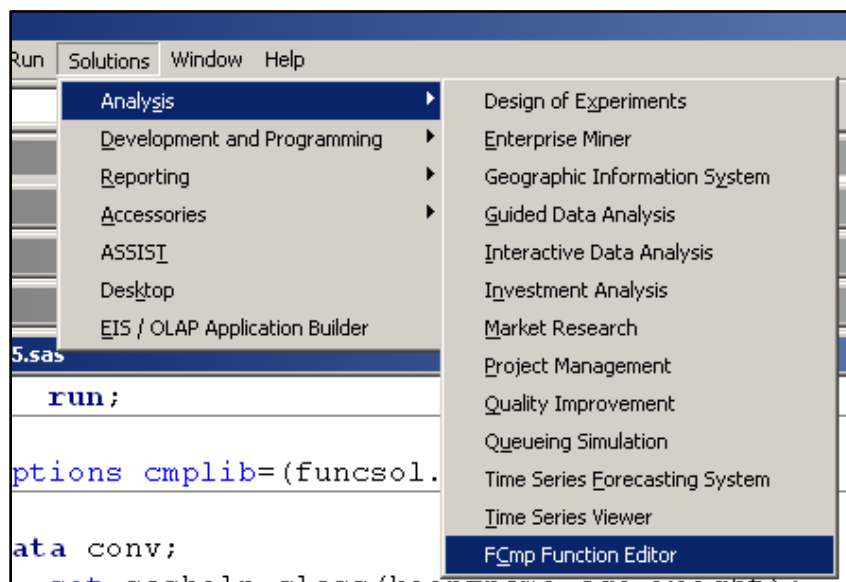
Run Solutions Window Help

Analysis
Development and Programming
Reporting
Accessories
ASSIST
Desktop
EIS / OLAP Application Builder

Design of Experiments
Enterprise Miner
Geographic Information System
Guided Data Analysis
Interactive Data Analysis
Investment Analysis
Market Research
Project Management
Quality Improvement
Queueing Simulation
Time Series Forecasting System
Time Series Viewer
FCmp Function Editor

5.sas

run;

ptions cmplib=(funcsol.

ata conv;